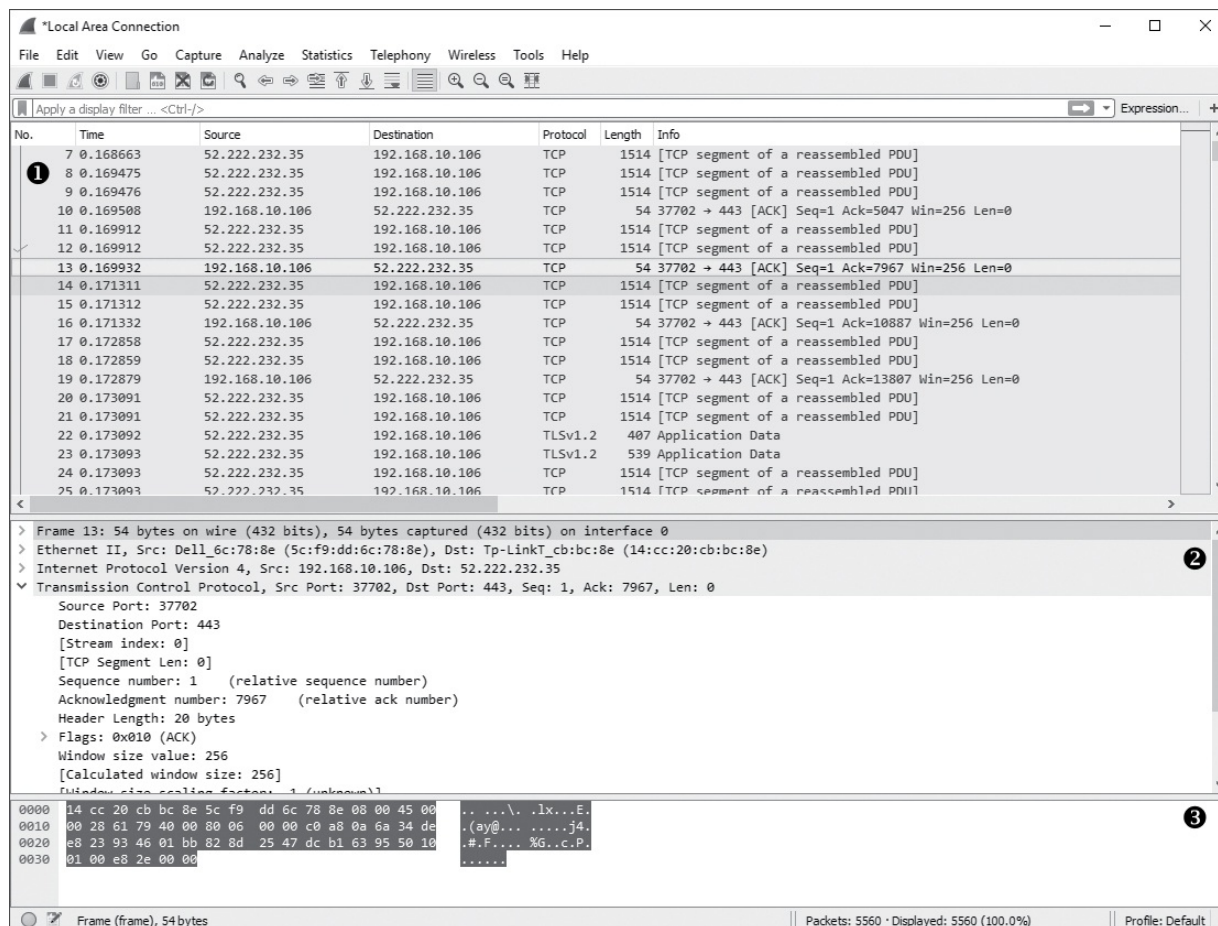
*Local Area Connection

File Edit View Go Capture Analyze Statistics Telephony Wireless Tools Help

Apply a display filter ... <Ctrl-/>

Expression... +

| No. | Time | Source | Destination | Protocol | Length | Info |
|---|---|---|---|---|---|---|
| 7 | 0.168663 | 52.222.232.35 | 192.168.10.106 | TCP | 1514 | [TCP segment of a reassembled PDU] |
| 8 | 0.169475 | 52.222.232.35 | 192.168.10.106 | TCP | 1514 | [TCP segment of a reassembled PDU] |
| 9 | 0.169476 | 52.222.232.35 | 192.168.10.106 | TCP | 1514 | [TCP segment of a reassembled PDU] |
| 10 | 0.169508 | 192.168.10.106 | 52.222.232.35 | TCP | 54 | 37702 → 443 [ACK] Seq=1 Ack=5047 Win=256 Len=0 |
| 11 | 0.169912 | 52.222.232.35 | 192.168.10.106 | TCP | 1514 | [TCP segment of a reassembled PDU] |
| 12 | 0.169912 | 52.222.232.35 | 192.168.10.106 | TCP | 1514 | [TCP segment of a reassembled PDU] |
| 13 | 0.169932 | 192.168.10.106 | 52.222.232.35 | TCP | 54 | 37702 → 443 [ACK] Seq=1 Ack=7967 Win=256 Len=0 |
| 14 | 0.171311 | 52.222.232.35 | 192.168.10.106 | TCP | 1514 | [TCP segment of a reassembled PDU] |
| 15 | 0.171312 | 52.222.232.35 | 192.168.10.106 | TCP | 1514 | [TCP segment of a reassembled PDU] |
| 16 | 0.171332 | 192.168.10.106 | 52.222.232.35 | TCP | 54 | 37702 → 443 [ACK] Seq=1 Ack=10887 Win=256 Len=0 |
| 17 | 0.172858 | 52.222.232.35 | 192.168.10.106 | TCP | 1514 | [TCP segment of a reassembled PDU] |
| 18 | 0.172859 | 52.222.232.35 | 192.168.10.106 | TCP | 1514 | [TCP segment of a reassembled PDU] |
| 19 | 0.172879 | 192.168.10.106 | 52.222.232.35 | TCP | 54 | 37702 → 443 [ACK] Seq=1 Ack=13807 Win=256 Len=0 |
| 20 | 0.173091 | 52.222.232.35 | 192.168.10.106 | TCP | 1514 | [TCP segment of a reassembled PDU] |
| 21 | 0.173091 | 52.222.232.35 | 192.168.10.106 | TCP | 1514 | [TCP segment of a reassembled PDU] |
| 22 | 0.173092 | 52.222.232.35 | 192.168.10.106 | TLSv1.2 | 407 | Application Data |
| 23 | 0.173093 | 52.222.232.35 | 192.168.10.106 | TLSv1.2 | 539 | Application Data |
| 24 | 0.173093 | 52.222.232.35 | 192.168.10.106 | TCP | 1514 | [TCP segment of a reassembled PDU] |
| 25 | 0.173093 | 52.222.232.35 | 192.168.10.106 | TCP | 1514 | [TCP segment of a reassembled PDU] |

❶

> Frame 13: 54 bytes on wire (432 bits), 54 bytes captured (432 bits) on interface 0
> Ethernet II, Src: Dell_6c:78:8e (5c:f9:dd:6c:78:8e), Dst: Tp-LinkT_cb:bc:8e (14:cc:20:cb:bc:8e)
> Internet Protocol Version 4, Src: 192.168.10.106, Dst: 52.222.232.35
∨ Transmission Control Protocol, Src Port: 37702, Dst Port: 443, Seq: 1, Ack: 7967, Len: 0
Source Port: 37702
Destination Port: 443
[Stream index: 0]
[TCP Segment Len: 0]
Sequence number: 1 (relative sequence number)
Acknowledgment number: 7967 (relative ack number)
Header Length: 20 bytes
> Flags: 0x010 (ACK)
Window size value: 256
[Calculated window size: 256]
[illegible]

❷

0000 14 cc 20 cb bc 8e 5c f9 dd 6c 78 8e 08 00 45 00 .. ...\. .lx...E.
0010 00 28 61 79 40 00 80 06 00 00 c0 a8 0a 6a 34 de .(ay@... .....j4.
0020 e8 23 93 46 01 bb 82 8d 25 47 dc b1 63 95 50 10 .#.F.... %G..c.P.
0030 01 00 e8 2e 00 00 ......

❸

Frame (frame), 54 bytes

Packets: 5560 · Displayed: 5560 (100.0%)

Profile: Default